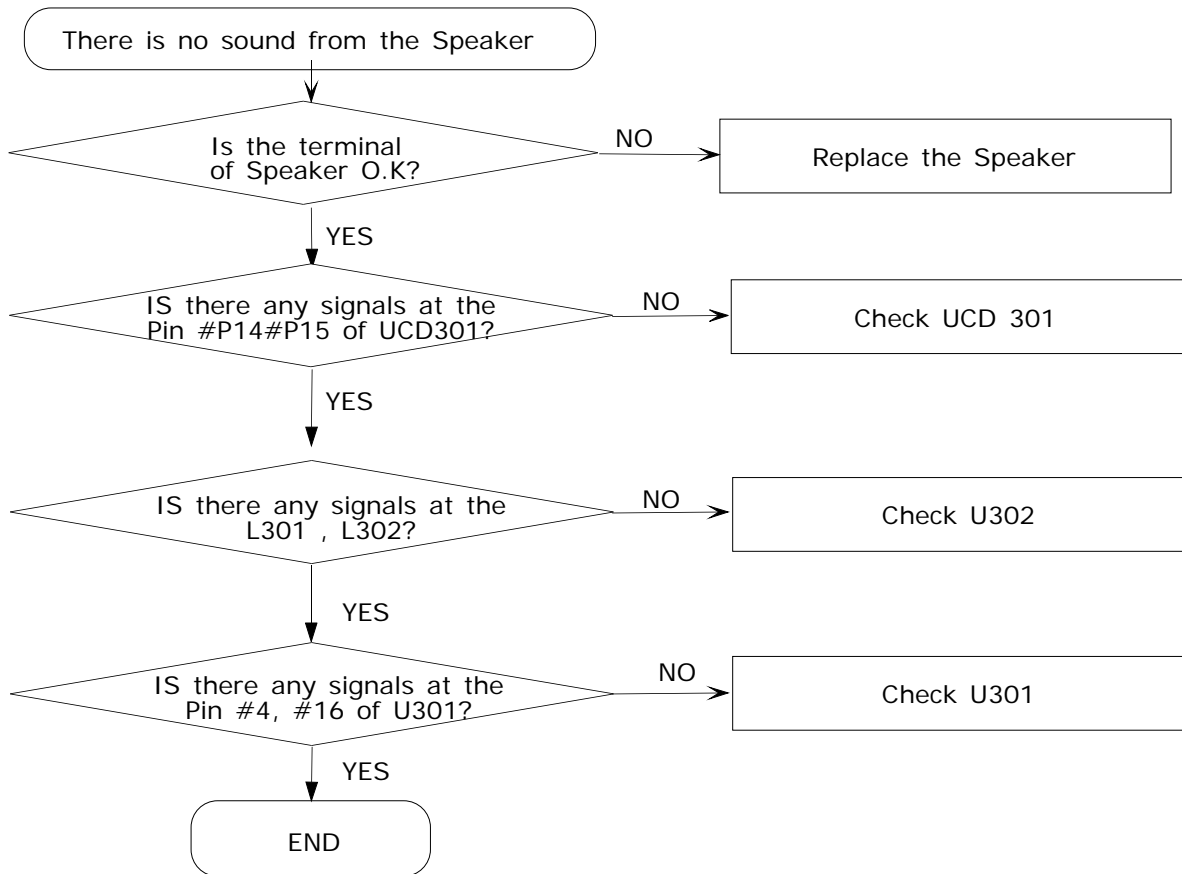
There is no sound from the Speaker

Is the terminal of Speaker O.K?

NO

Replace the Speaker

YES

IS there any signals at the Pin #P14#P15 of UCD301?

NO

Check UCD 301

YES

IS there any signals at the L301 , L302?

NO

Check U302

YES

IS there any signals at the Pin #4, #16 of U301?

NO

Check U301

YES

END